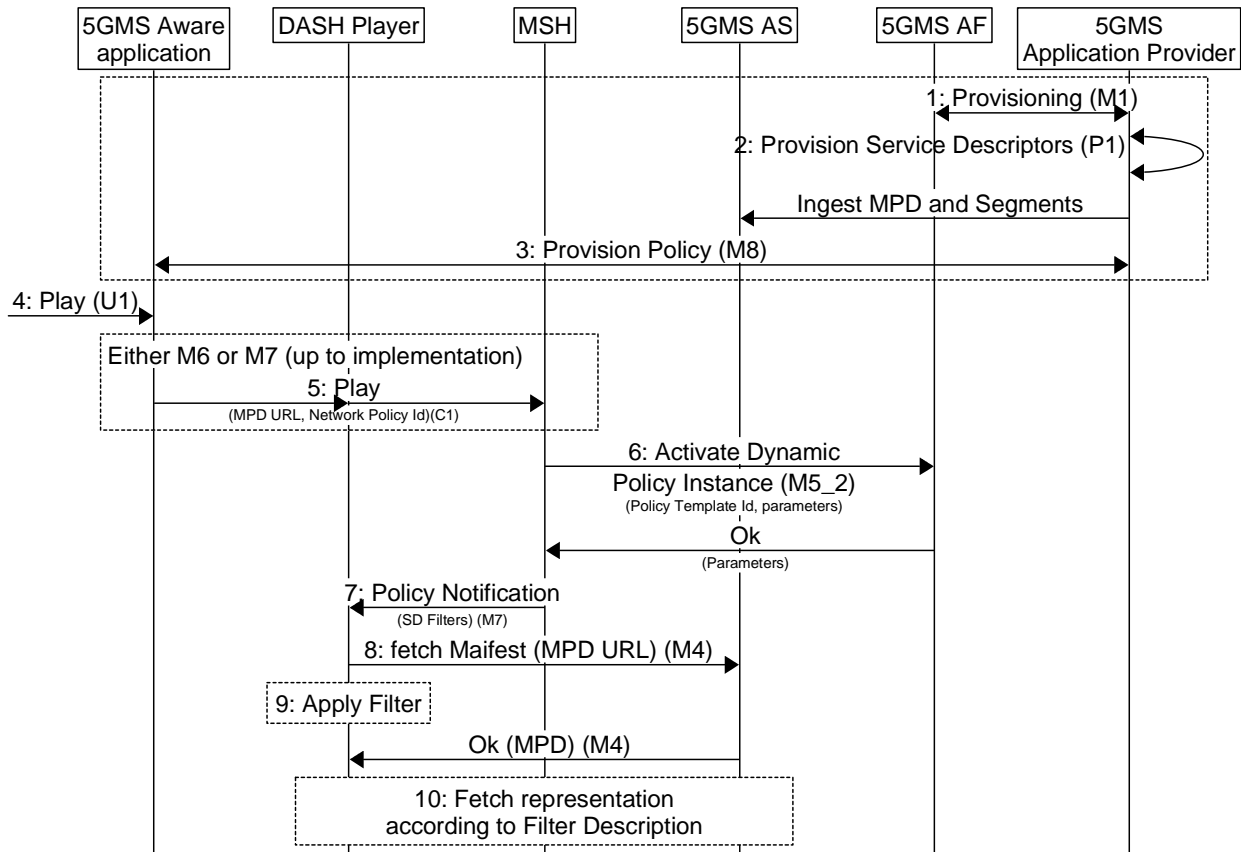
5GMS Aware application

DASH Player

MSH

5GMS AS

5GMS AF

5GMS Application Provider

1: Provisioning (M1)

2: Provision Service Descriptors (P1)

Ingest MPD and Segments

3: Provision Policy (M8)

4: Play (U1)

Either M6 or M7 (up to implementation)

5: Play

(MPD URL, Network Policy Id)(C1)

6: Activate Dynamic Policy Instance (M5_2)

(Policy Template Id, parameters)

Ok

(Parameters)

7: Policy Notification

(SD Filters) (M7)

8: fetch Maifest (MPD URL) (M4)

9: Apply Filter

Ok (MPD) (M4)

10: Fetch representation according to Filter Description